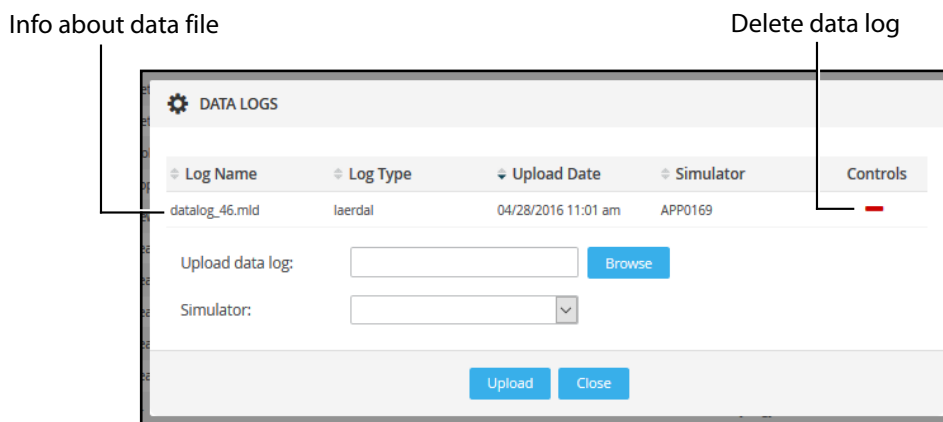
Info about data file

Delete data log

DATA LOGS

| Log Name | Log Type | Upload Date | Simulator | Controls |
|---|---|---|---|---|
| datalog_46.mld | laerdal | 04/28/2016 11:01 am | APP0169 | – |

Upload data log: Browse

Simulator:

Upload Close